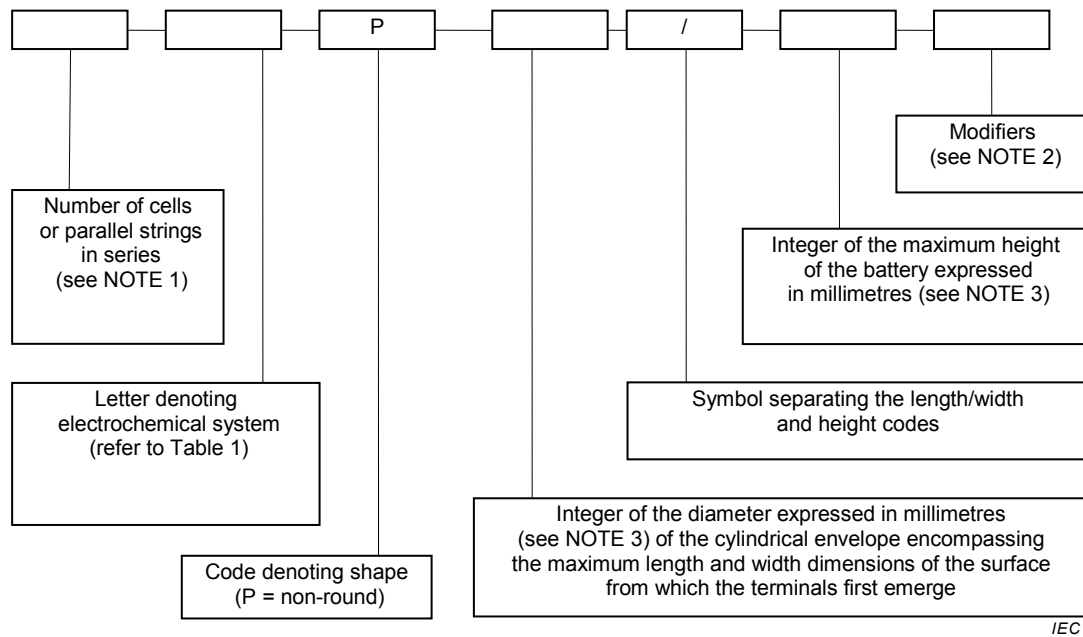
P

/

Modifiers (see NOTE 2)

Number of cells or parallel strings in series (see NOTE 1)

Integer of the maximum height of the battery expressed in millimetres (see NOTE 3)

Letter denoting electrochemical system (refer to Table 1)

Symbol separating the length/width and height codes

Integer of the diameter expressed in millimetres (see NOTE 3) of the cylindrical envelope encompassing the maximum length and width dimensions of the surface from which the terminals first emerge

Code denoting shape (P = non-round)

IEC